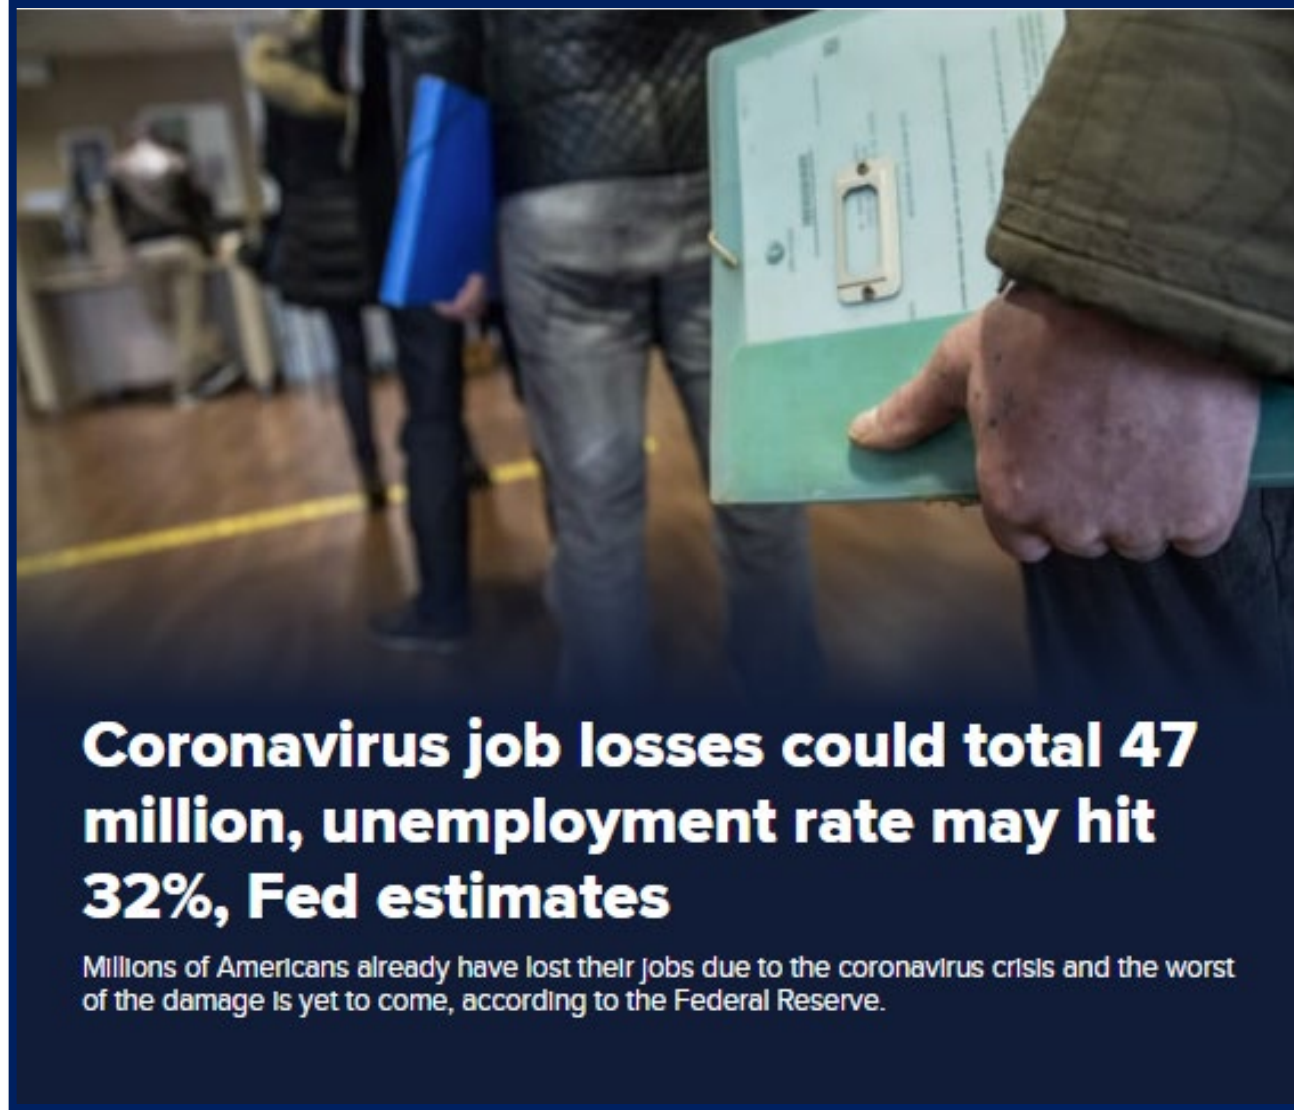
Coronavirus job losses could total 47 million, unemployment rate may hit 32%, Fed estimates

Millions of Americans already have lost their jobs due to the coronavirus crisis and the worst of the damage is yet to come, according to the Federal Reserve.